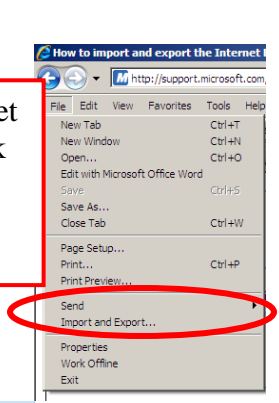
How to import and export the Internet E

http://support.microsoft.com

et
k

File Edit View Favorites Tools Help

New Tab Ctrl+T
New Window Ctrl+N
Open... Ctrl+O
Edit with Microsoft Office Word
Save Ctrl+S
Save As...
Close Tab Ctrl+W

Page Setup...
Print... Ctrl+P
Print Preview...

Send
Import and Export...

Properties
Work Offline
Exit